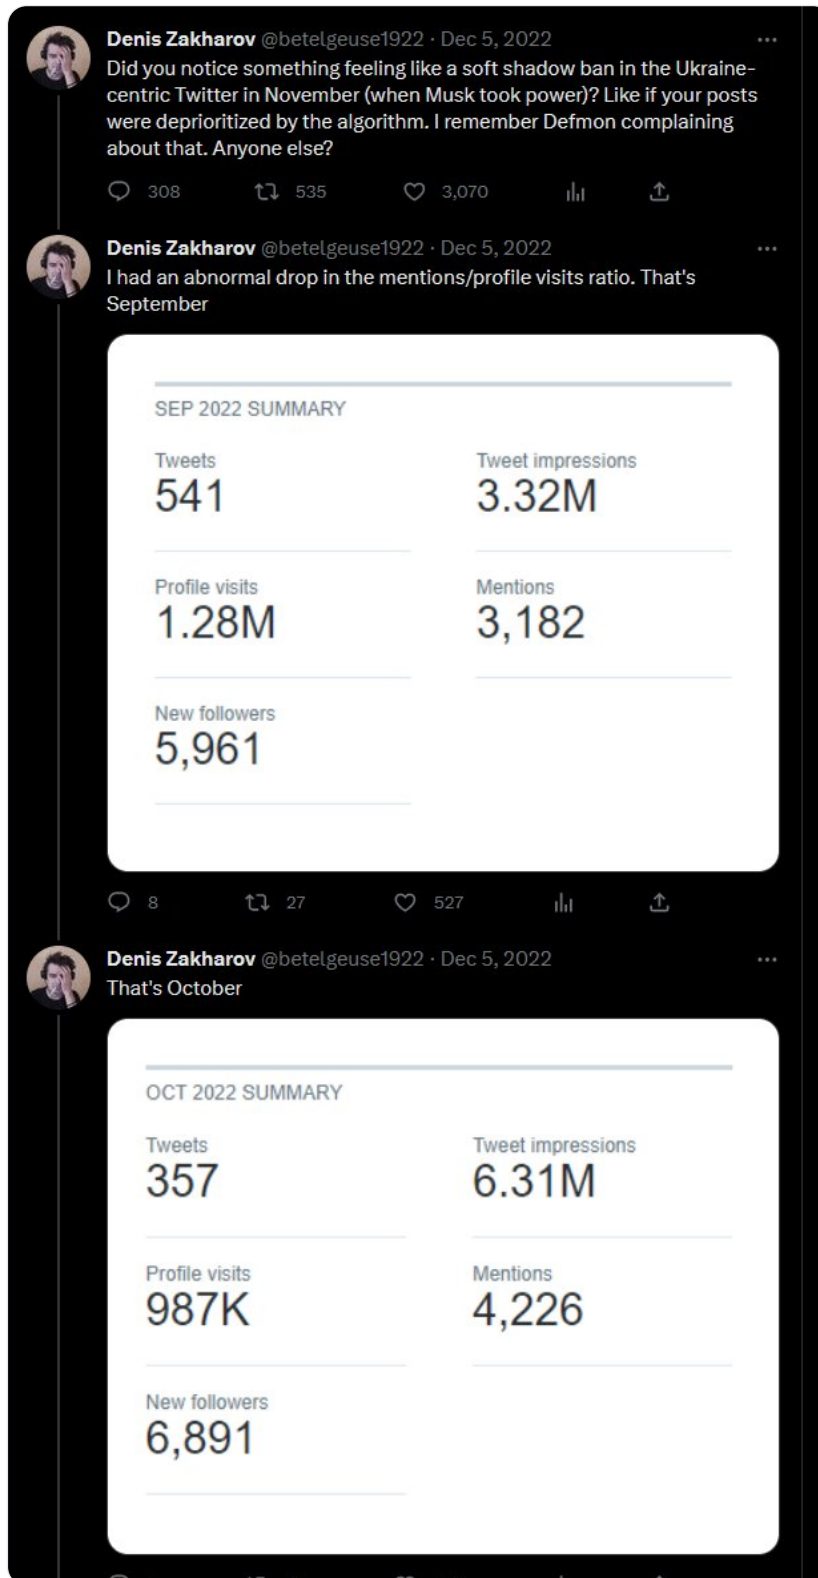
Denis Zakharov @betelgeuse1922 · Dec 5, 2022
Did you notice something feeling like a soft shadow ban in the Ukraine-centric Twitter in November (when Musk took power)? Like if your posts were deprioritized by the algorithm. I remember Defmon complaining about that. Anyone else?

308 535 3,070

Denis Zakharov @betelgeuse1922 · Dec 5, 2022
I had an abnormal drop in the mentions/profile visits ratio. That's September

SEP 2022 SUMMARY

Tweets
541

Tweet impressions
3.32M

Profile visits
1.28M

Mentions
3,182

New followers
5,961

8 27 527

Denis Zakharov @betelgeuse1922 · Dec 5, 2022
That's October

OCT 2022 SUMMARY

Tweets
357

Tweet impressions
6.31M

Profile visits
987K

Mentions
4,226

New followers
6,891